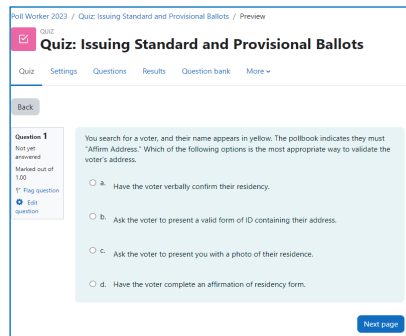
Poll Worker 2023 / Quiz: Issuing Standard and Provisional Ballots / Preview

QUIZ
Quiz: Issuing Standard and Provisional Ballots

Quiz Settings Questions Results Question bank More

Back

Question 1
Not yet answered
Marked out of 1.00
Flag question
Edit question

You search for a voter, and their name appears in yellow. The pollbook indicates they must "Affirm Address." Which of the following options is the most appropriate way to validate the voter's address.

a. Have the voter verbally confirm their residency.

b. Ask the voter to present a valid form of ID containing their address.

c. Ask the voter to present you with a photo of their residence.

d. Have the voter complete an affirmation of residency form.

Next page